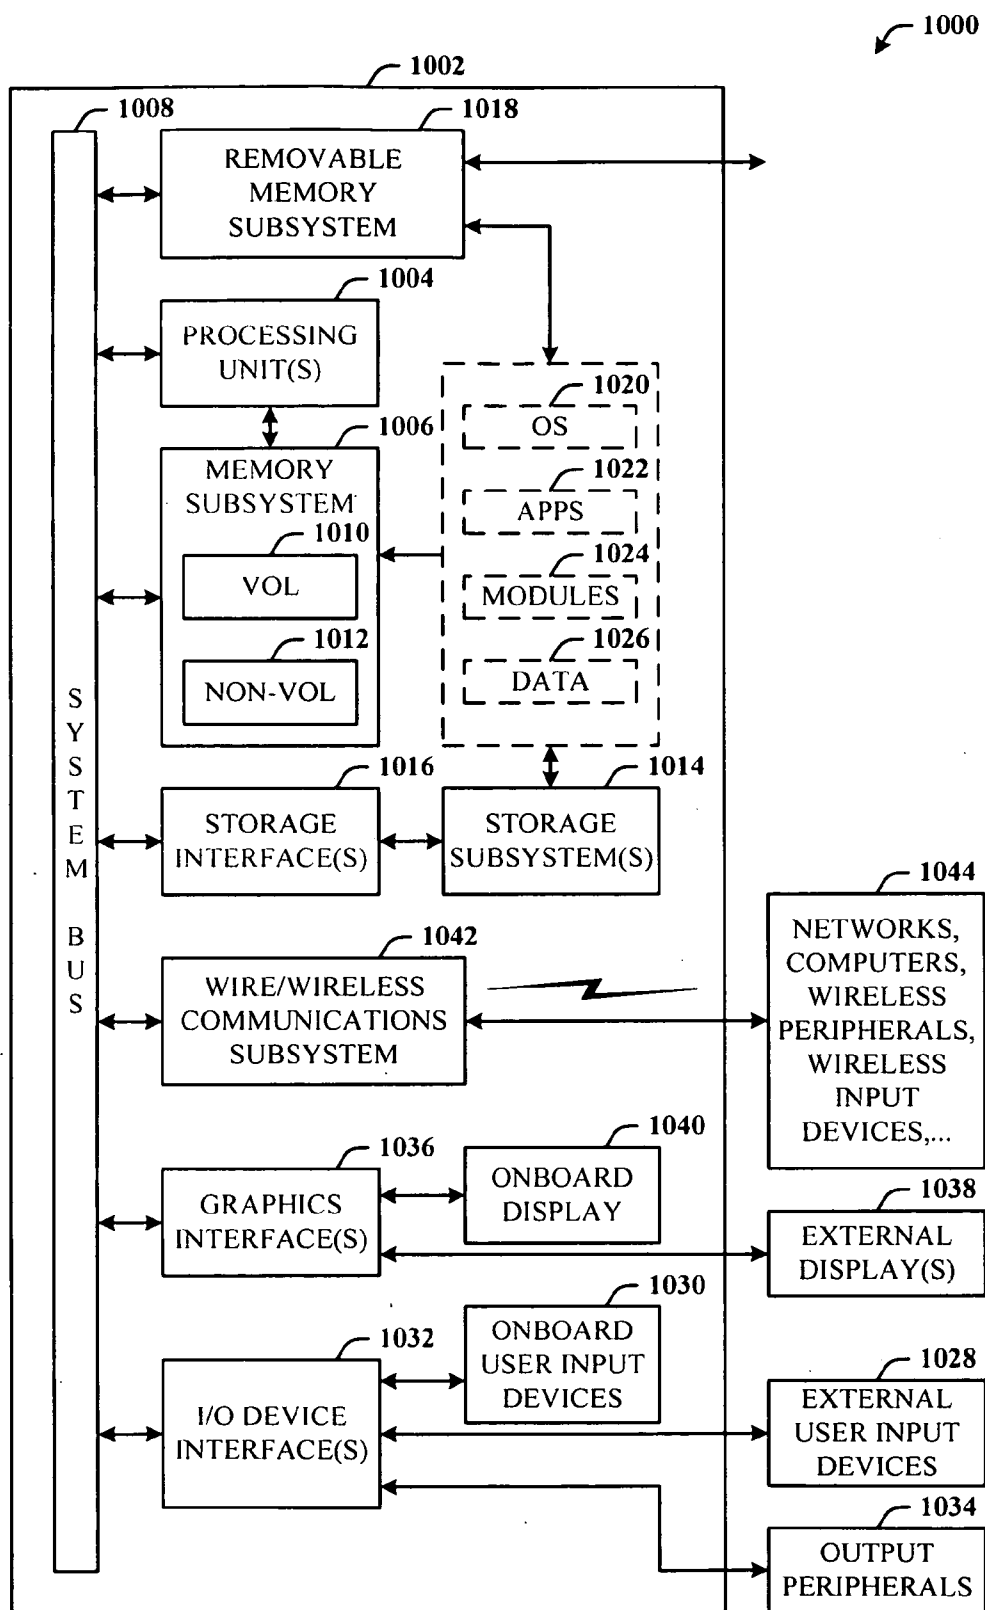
1000

1002

1008

1018

REMOVABLE MEMORY SUBSYSTEM

1004

PROCESSING UNIT(S)

1020

OS

1006

MEMORY SUBSYSTEM

1022

APPS

1010

VOL

1024

MODULES

1012

NON-VOL

1026

DATA

SYSTEM BUS

1016

STORAGE INTERFACE(S)

1014

STORAGE SUBSYSTEM(S)

1044

NETWORKS, COMPUTERS, WIRELESS PERIPHERALS, WIRELESS INPUT DEVICES,...

1042

WIRE/WIRELESS COMMUNICATIONS SUBSYSTEM

1040

1036

ONBOARD DISPLAY

GRAPHICS INTERFACE(S)

1038

EXTERNAL DISPLAY(S)

1030

1032

ONBOARD USER INPUT DEVICES

1028

I/O DEVICE INTERFACE(S)

EXTERNAL USER INPUT DEVICES

1034

OUTPUT PERIPHERALS